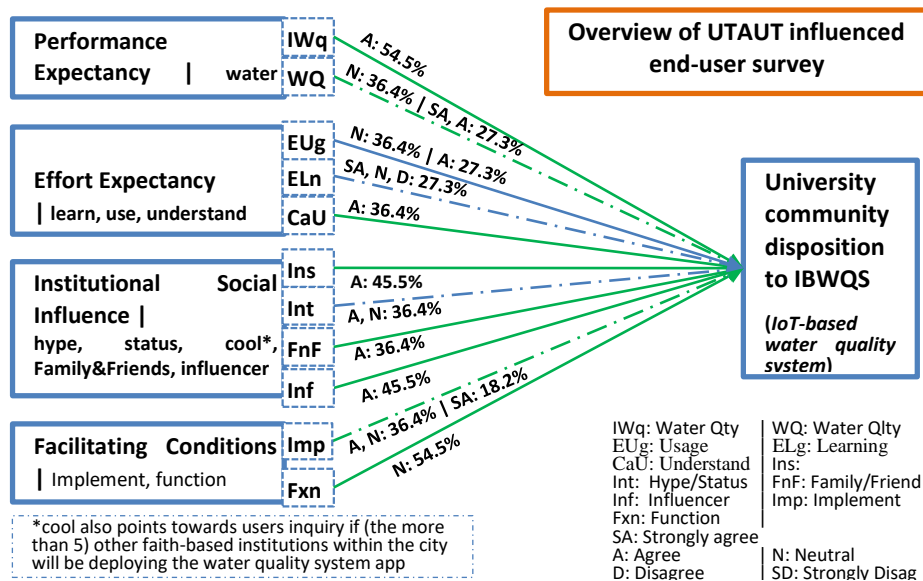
Performance Expectancy | water

IWq

WQ

Effort Expectancy | learn, use, understand

EUg

ELn

CaU

Institutional Social Influence | hype, status, cool*, Family&Friends, influencer

Ins

Int

FnF

Inf

Facilitating Conditions | Implement, function

Imp

Fxn

*cool also points towards users inquiry if (the more than 5) other faith-based institutions within the city will be deploying the water quality system app

Overview of UTAUT influenced end-user survey

A: 54.5%

N: 36.4% | SA, A: 27.3%

N: 36.4% | A: 27.3%

SA, N, D: 27.3%

A: 36.4%

A: 45.5%

A, N: 36.4%

A: 36.4%

A: 45.5%

A, N: 36.4% | SA: 18.2%

N: 54.5%

University community disposition to IBWQS

(IoT-based water quality system)

| IWq: Water Qty | WQ: Water Qlty |
|---|---|
| EUg: Usage | ELg: Learning |
| CaU: Understand | Ins: |
| Int: Hype/Status | FnF: Family/Friend |
| Inf: Influencer | Imp: Implement |
| Fxn: Function | |
| SA: Strongly agree | |
| A: Agree | N: Neutral |
| D: Disagree | SD: Strongly Disag |